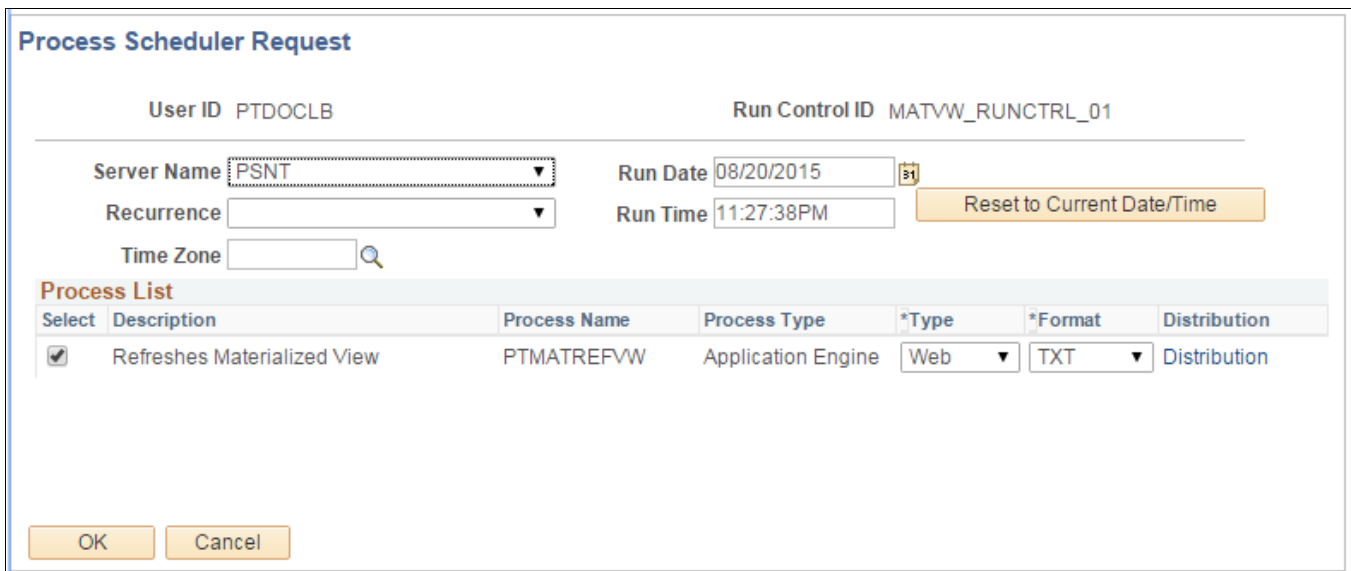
Process Scheduler Request

User ID PTDOCLB

Run Control ID MATVW_RUNCTRL_01

Server Name PSNT

Run Date 08/20/2015

Recurrence

Run Time 11:27:38PM

Reset to Current Date/Time

Time Zone

Process List

| Select | Description | Process Name | Process Type | *Type | *Format | Distribution |
|---|---|---|---|---|---|---|
| ✔ | Refreshes Materialized View | PTMATREFVW | Application Engine | Web | TXT | Distribution |

OK

Cancel